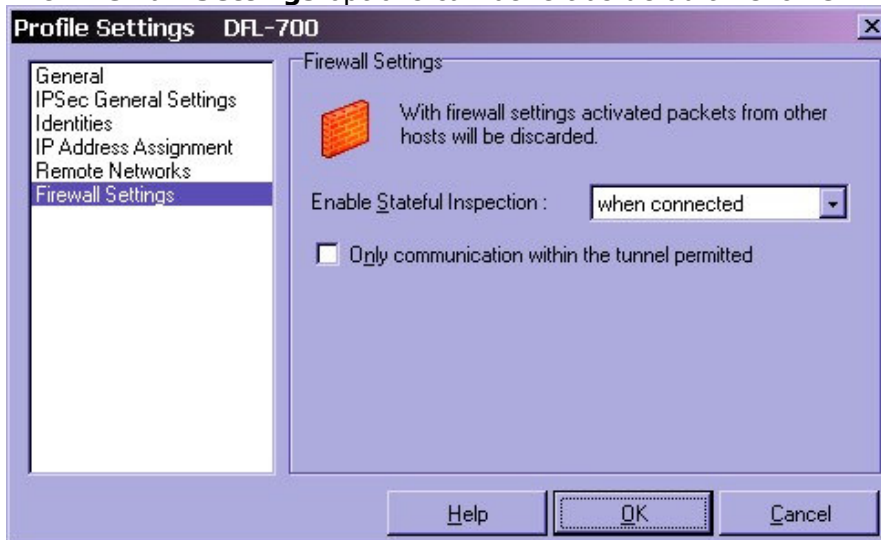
Profile Settings DFL-700

General
IPSec General Settings
Identities
IP Address Assignment
Remote Networks
Firewall Settings

Firewall Settings

With firewall settings activated packets from other hosts will be discarded.

Enable Stateful Inspection : when connected

Only communication within the tunnel permitted

Help
OK
Cancel